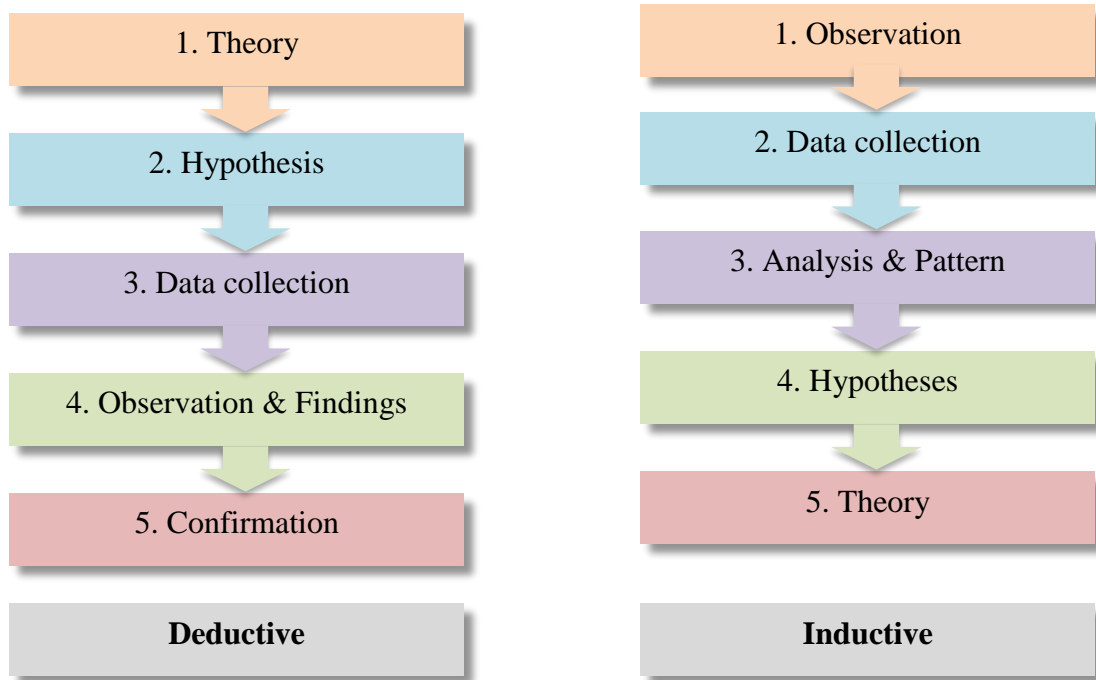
1. Theory

2. Hypothesis

3. Data collection

4. Observation & Findings

5. Confirmation

**Deductive**

1. Observation

2. Data collection

3. Analysis & Pattern

4. Hypotheses

5. Theory

**Inductive**